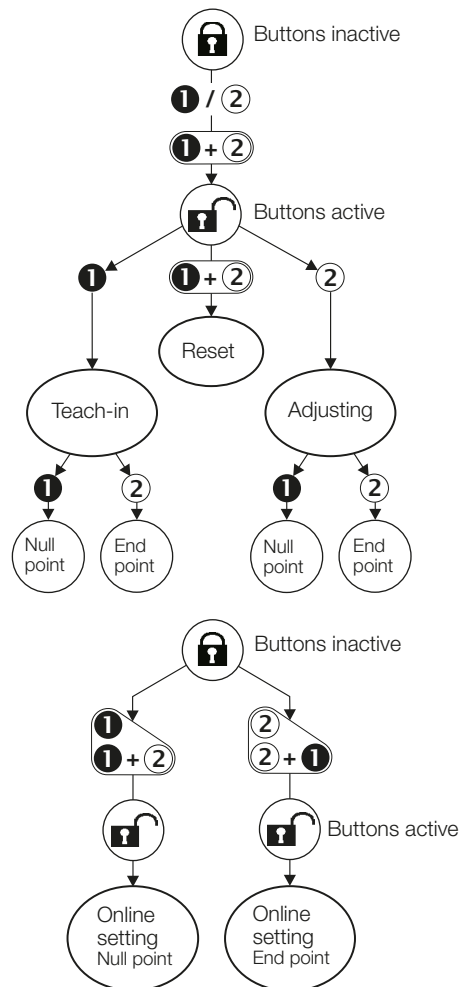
Buttons inactive

1 / 2

1 + 2

Buttons active

1

1 + 2

2

Reset

Teach-in

Adjusting

1

2

1

2

Null point

End point

Null point

End point

Buttons inactive

1

1 + 2

2

2 + 1

Buttons active

Online setting Null point

Online setting End point